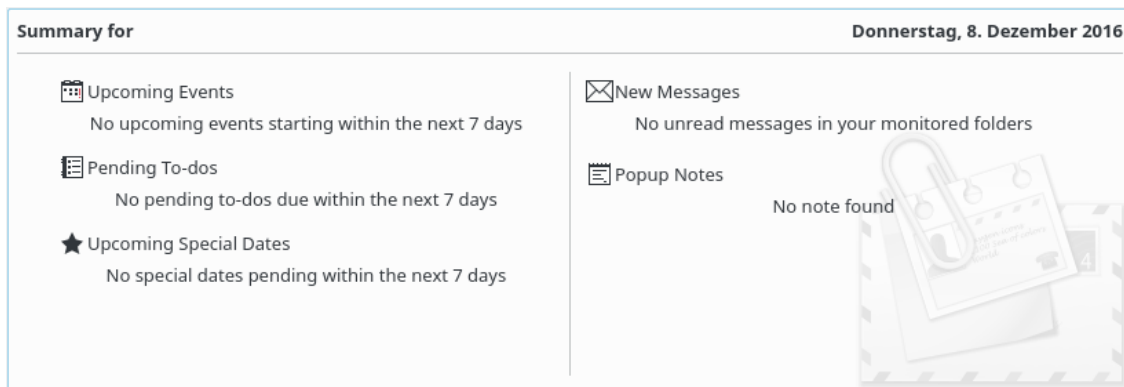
Summary for

Donnerstag, 8. Dezember 2016

Upcoming Events
No upcoming events starting within the next 7 days

Pending To-dos
No pending to-dos due within the next 7 days

Upcoming Special Dates
No special dates pending within the next 7 days

New Messages
No unread messages in your monitored folders

Popup Notes
No note found